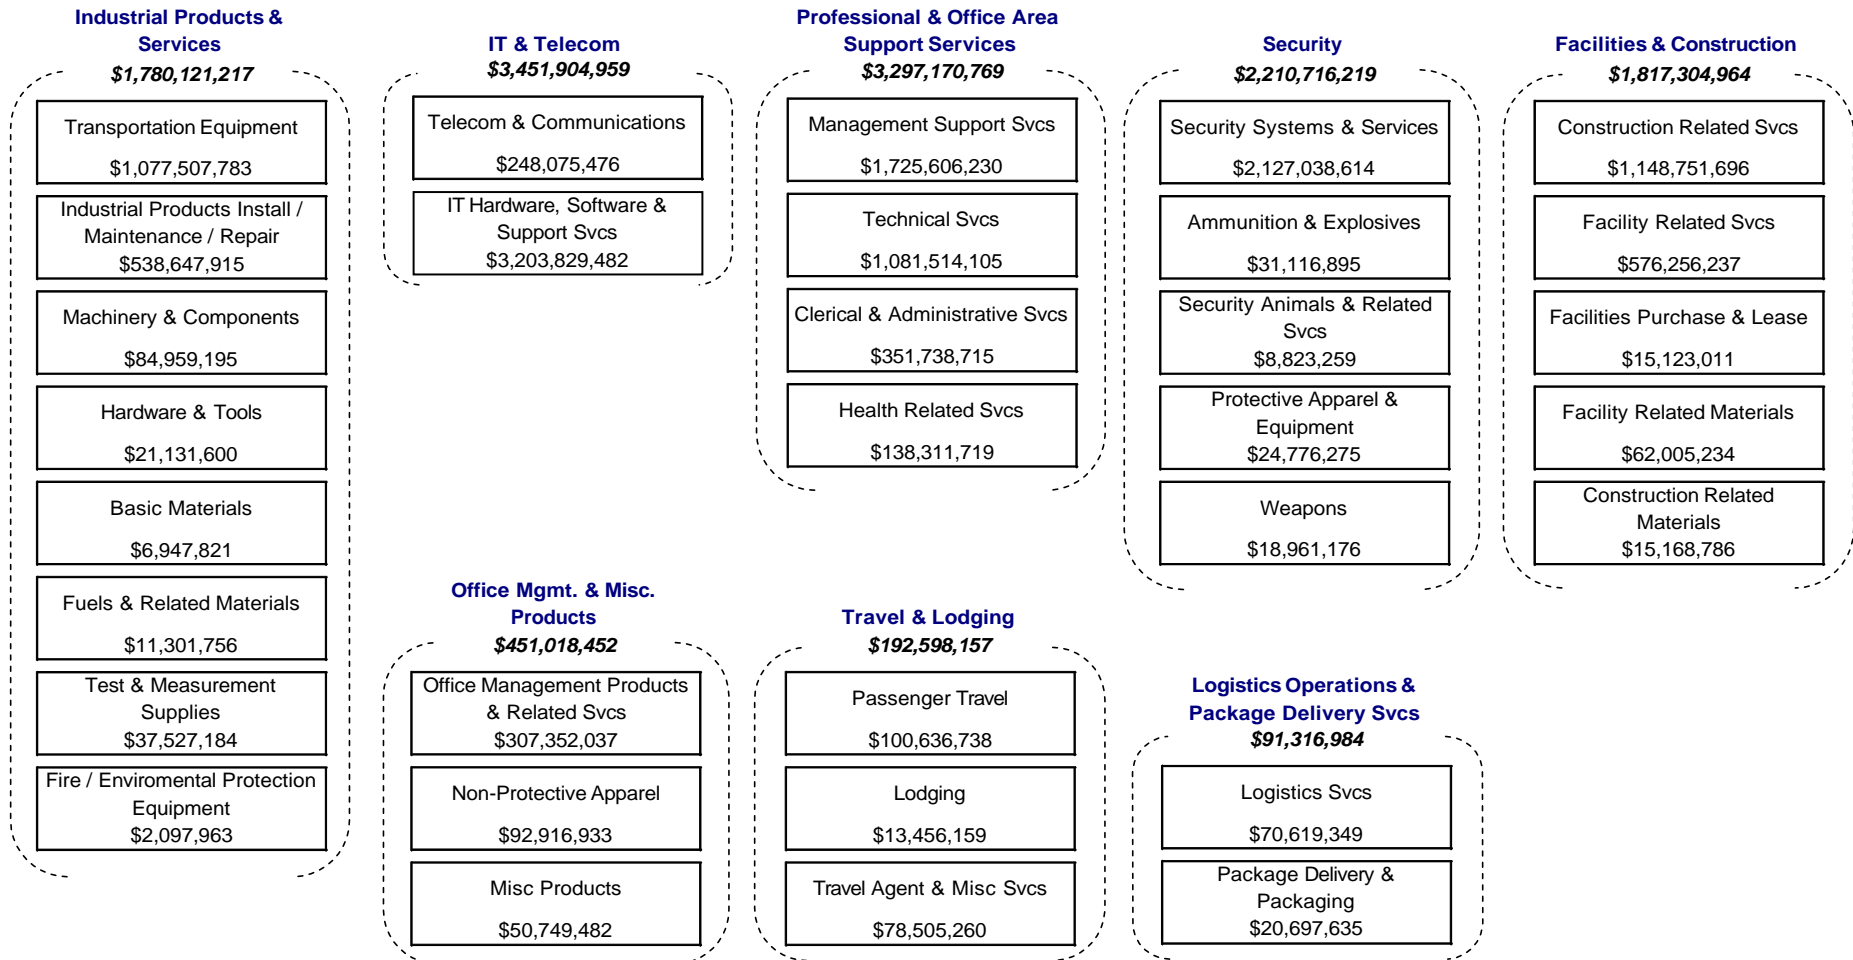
Industrial Products & Services
$1,780,121,217

Transportation Equipment
$1,077,507,783

Industrial Products Install / Maintenance / Repair
$538,647,915

Machinery & Components
$84,959,195

Hardware & Tools
$21,131,600

Basic Materials
$6,947,821

Fuels & Related Materials
$11,301,756

Test & Measurement Supplies
$37,527,184

Fire / Enviromental Protection Equipment
$2,097,963

IT & Telecom
$3,451,904,959

Telecom & Communications
$248,075,476

IT Hardware, Software & Support Svcs
$3,203,829,482

Professional & Office Area Support Services
$3,297,170,769

Management Support Svcs
$1,725,606,230

Technical Svcs
$1,081,514,105

Clerical & Administrative Svcs
$351,738,715

Health Related Svcs
$138,311,719

Security
$2,210,716,219

Security Systems & Services
$2,127,038,614

Ammunition & Explosives
$31,116,895

Security Animals & Related Svcs
$8,823,259

Protective Apparel & Equipment
$24,776,275

Weapons
$18,961,176

Facilities & Construction
$1,817,304,964

Construction Related Svcs
$1,148,751,696

Facility Related Svcs
$576,256,237

Facilities Purchase & Lease
$15,123,011

Facility Related Materials
$62,005,234

Construction Related Materials
$15,168,786

Office Mgmt. & Misc. Products
$451,018,452

Office Management Products & Related Svcs
$307,352,037

Non-Protective Apparel
$92,916,933

Misc Products
$50,749,482

Travel & Lodging
$192,598,157

Passenger Travel
$100,636,738

Lodging
$13,456,159

Travel Agent & Misc Svcs
$78,505,260

Logistics Operations & Package Delivery Svcs
$91,316,984

Logistics Svcs
$70,619,349

Package Delivery & Packaging
$20,697,635